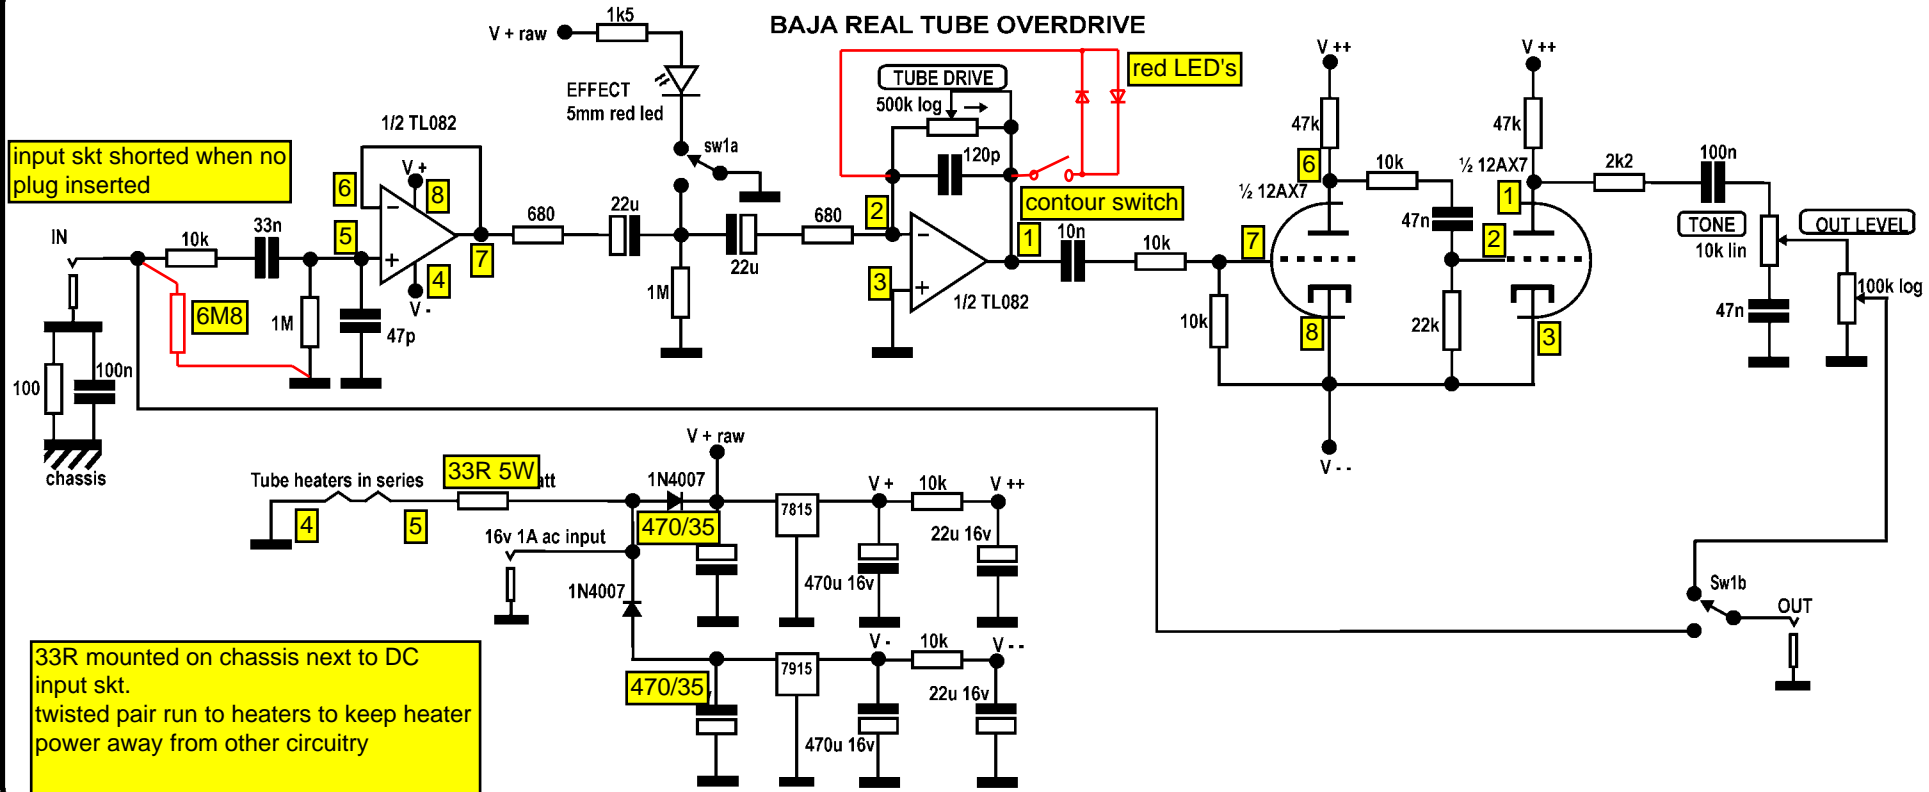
BAJA REAL TUBE OVERDRIVE

V + raw
1k5
EFFECT
5mm red led
sw1a
TUBE DRIVE
500k log
120p
red LED's
contour switch
V ++
V ++
47k
47k
10k
½ 12AX7
½ 12AX7
2k2
100n
47n
TONE
10k lin
OUT LEVEL
100k log
47n

input skt shorted when no plug inserted

1/2 TL082
V +
V -
6
8
5
4
7
IN
10k
33n
1M
47p
6M8
100
100n
chassis
680
22u
22u
1M
680
2
3
1
1/2 TL082
10n
10k
7
6
1
2
8
3
10k
22k
V - -

Tube heaters in series
33R 5Watt
4
5
V + raw
1N4007
470/35
16v 1A ac input
1N4007
7815
V +
10k
V ++
22u 16v
470u 16v
7915
V -
10k
V - -
470/35
22u 16v
470u 16v
Sw1b
OUT

33R mounted on chassis next to DC input skt.
twisted pair run to heaters to keep heater power away from other circuitry